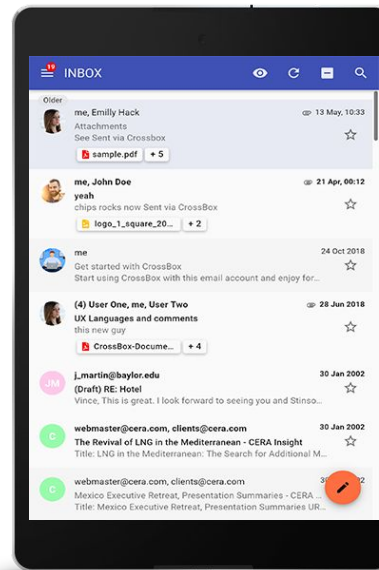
19 INBOX

Older

me, Emilly Hack
13 May, 10:33
Attachments
See Sent via Crossbox
sample.pdf
+ 5

me, John Doe
21 Apr, 00:12
yeah
chips rocks now Sent via CrossBox
logo_1_square_20...
+ 2

me
24 Oct 2018
Get started with CrossBox
Start using CrossBox with this email account and enjoy for...

(4) User One, me, User Two
28 Jun 2018
UX Languages and comments
this new guy
CrossBox-Docume...
+ 4

JM
j_martin@baylor.edu
30 Jan 2002
(Draft) RE: Hotel
Vince, This is great. I look forward to seeing you and Stinso...

C
webmaster@cera.com, clients@cera.com
30 Jan 2002
The Revival of LNG in the Mediterranean - CERA Insight
Title: LNG in the Mediterranean: The Search for Additional M...

C
webmaster@cera.com, clients@cera.com
30 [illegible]
Mexico Executive Retreat, Presentation Summaries - CERA ...
Title: Mexico Executive Retreat, Presentation Summaries UR...